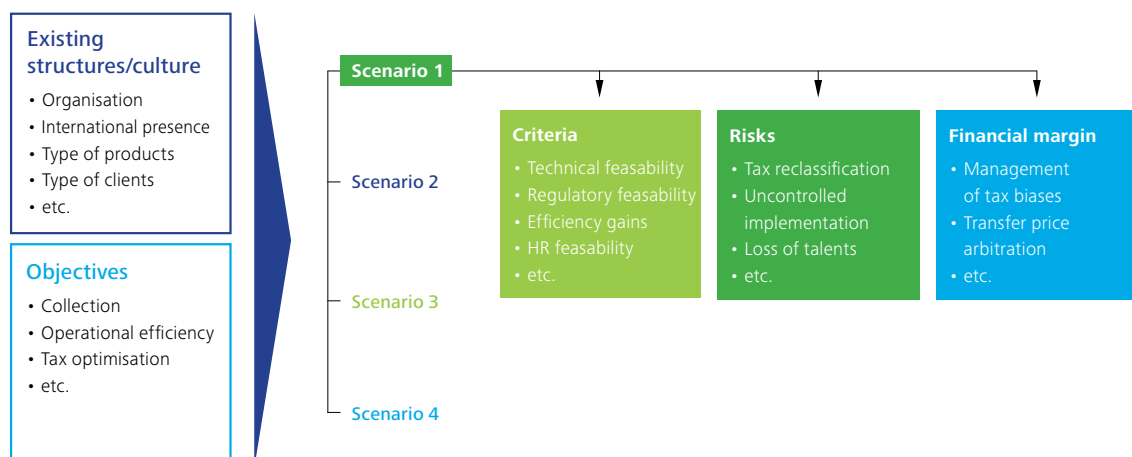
Existing structures/culture
• Organisation
• International presence
• Type of products
• Type of clients
• etc.

Objectives
• Collection
• Operational efficiency
• Tax optimisation
• etc.

Scenario 1

Scenario 2

Scenario 3

Scenario 4

Criteria
• Technical feasability
• Regulatory feasability
• Efficiency gains
• HR feasability
• etc.

Risks
• Tax reclassification
• Uncontrolled implementation
• Loss of talents
• etc.

Financial margin
• Management of tax biases
• Transfer price arbitration
• etc.